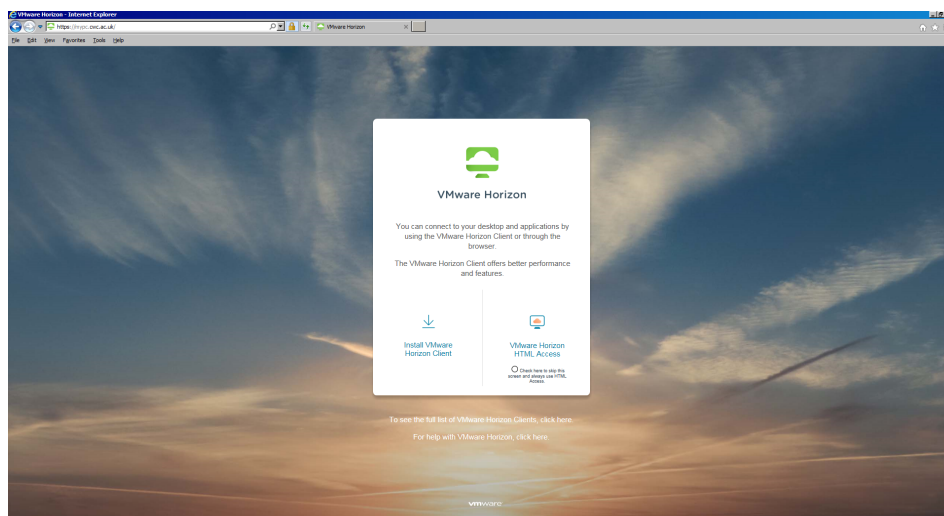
VMware Horizon - Internet Explorer

https://myvpc.cwc.ac.uk/

VMware Horizon

File Edit View Favorites Tools Help

VMware Horizon

You can connect to your desktop and applications by using the VMware Horizon Client or through the browser.

The VMware Horizon Client offers better performance and features.

Install VMware Horizon Client

VMware Horizon HTML Access

Check here to skip this screen and always use HTML Access.

To see the full list of VMware Horizon Clients, click here.

For help with VMware Horizon, click here.

vmware